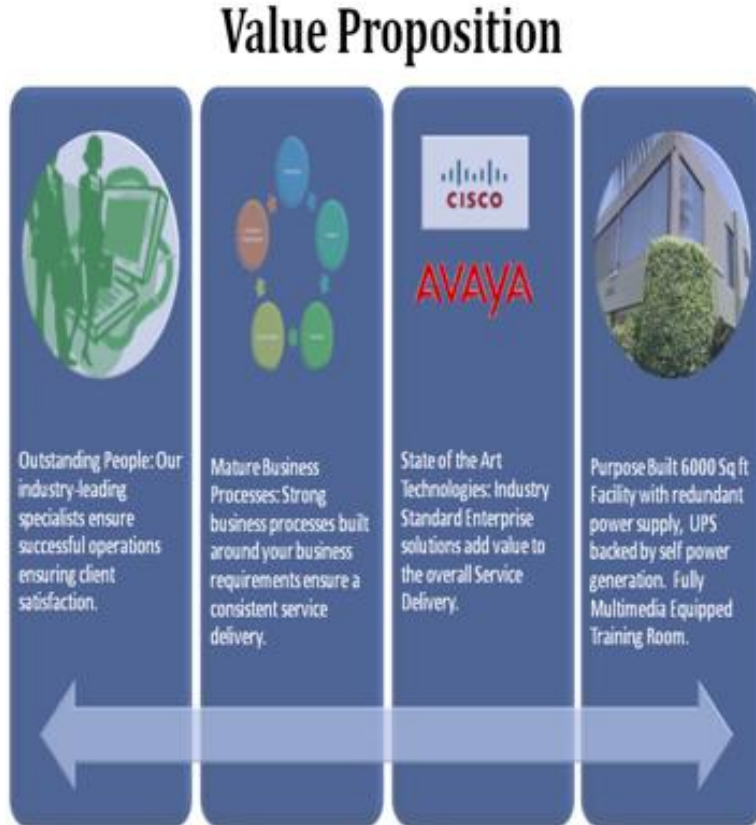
Value Proposition

Outstanding People: Our industry-leading specialists ensure successful operations ensuring client satisfaction.

Mature Business Processes: Strong business processes built around your business requirements ensure a consistent service delivery.

CISCO

AVAYA

State of the Art Technologies: Industry Standard Enterprise solutions add value to the overall Service Delivery.

Purpose Built 6000 Sq ft Facility with redundant power supply, UPS backed by self power generation. Fully Multimedia Equipped Training Room.